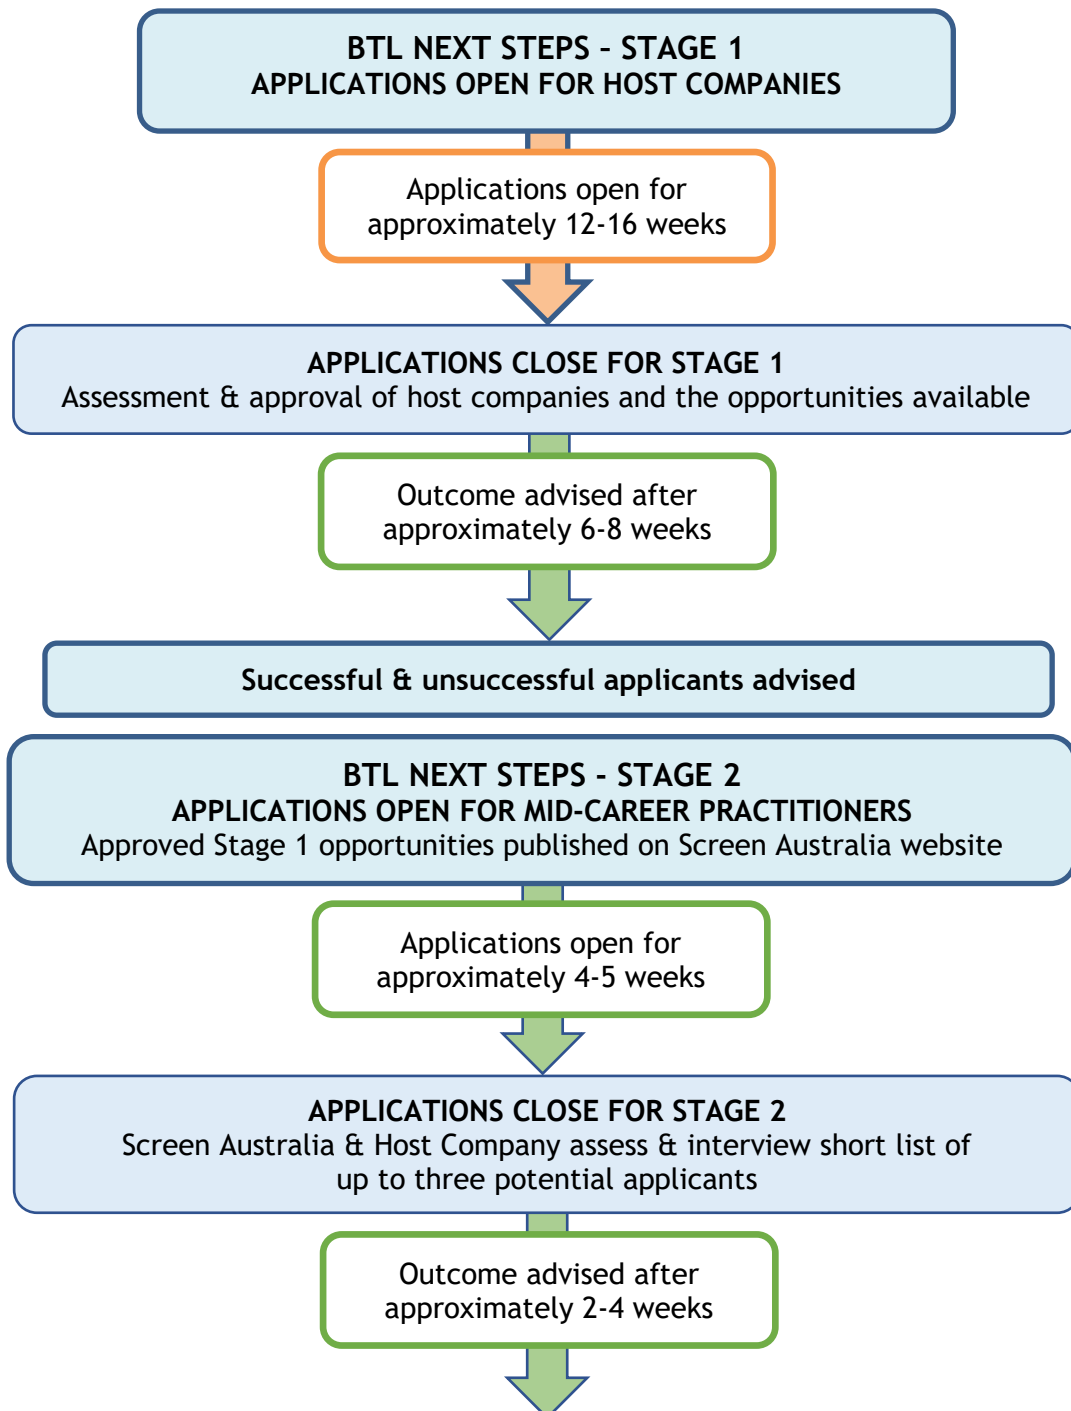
BTL NEXT STEPS – STAGE 1
APPLICATIONS OPEN FOR HOST COMPANIES

Applications open for approximately 12-16 weeks

APPLICATIONS CLOSE FOR STAGE 1
Assessment & approval of host companies and the opportunities available

Outcome advised after approximately 6-8 weeks

Successful & unsuccessful applicants advised

BTL NEXT STEPS - STAGE 2
APPLICATIONS OPEN FOR MID-CAREER PRACTITIONERS
Approved Stage 1 opportunities published on Screen Australia website

Applications open for approximately 4-5 weeks

APPLICATIONS CLOSE FOR STAGE 2
Screen Australia & Host Company assess & interview short list of up to three potential applicants

Outcome advised after approximately 2-4 weeks